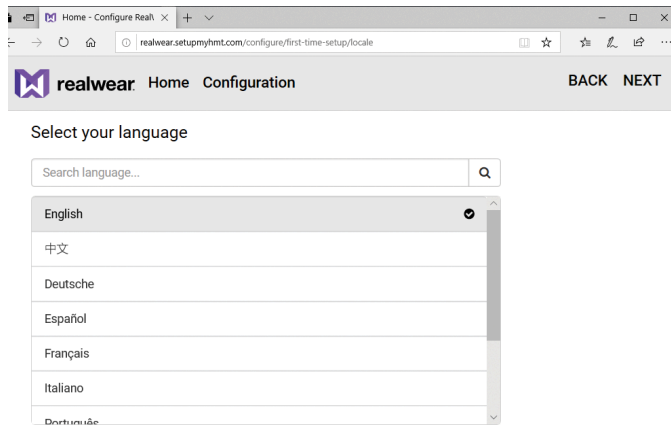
Home - Configure Real\

realwear.setupmyhmt.com/configure/first-time-setup/locale

realwear Home Configuration BACK NEXT

Select your language

Search language...

English

中文

Deutsche

Español

Français

Italiano

Português